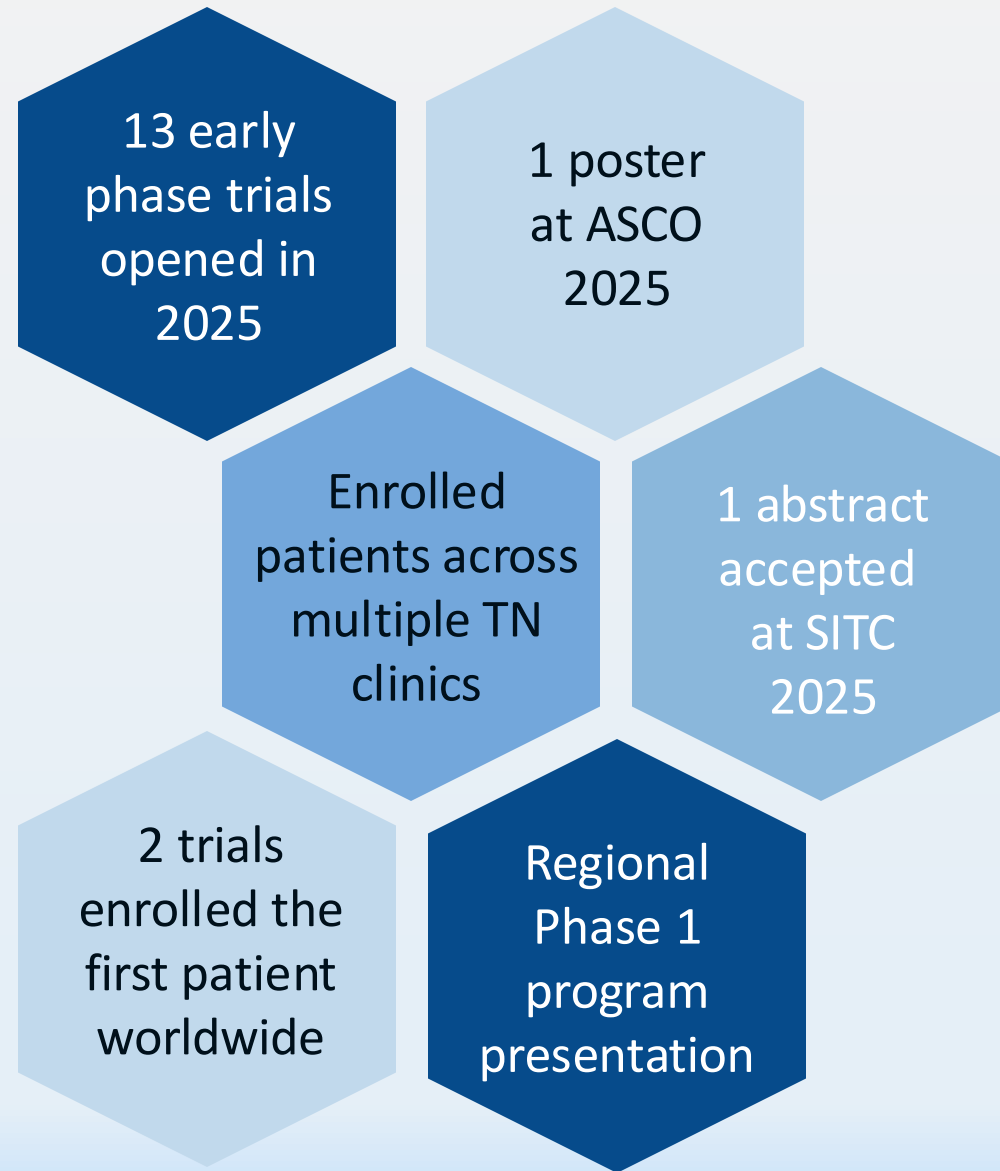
13 early phase trials opened in 2025

1 poster at ASCO 2025

Enrolled patients across multiple TN clinics

1 abstract accepted at SITC 2025

2 trials enrolled the first patient worldwide

Regional Phase 1 program presentation